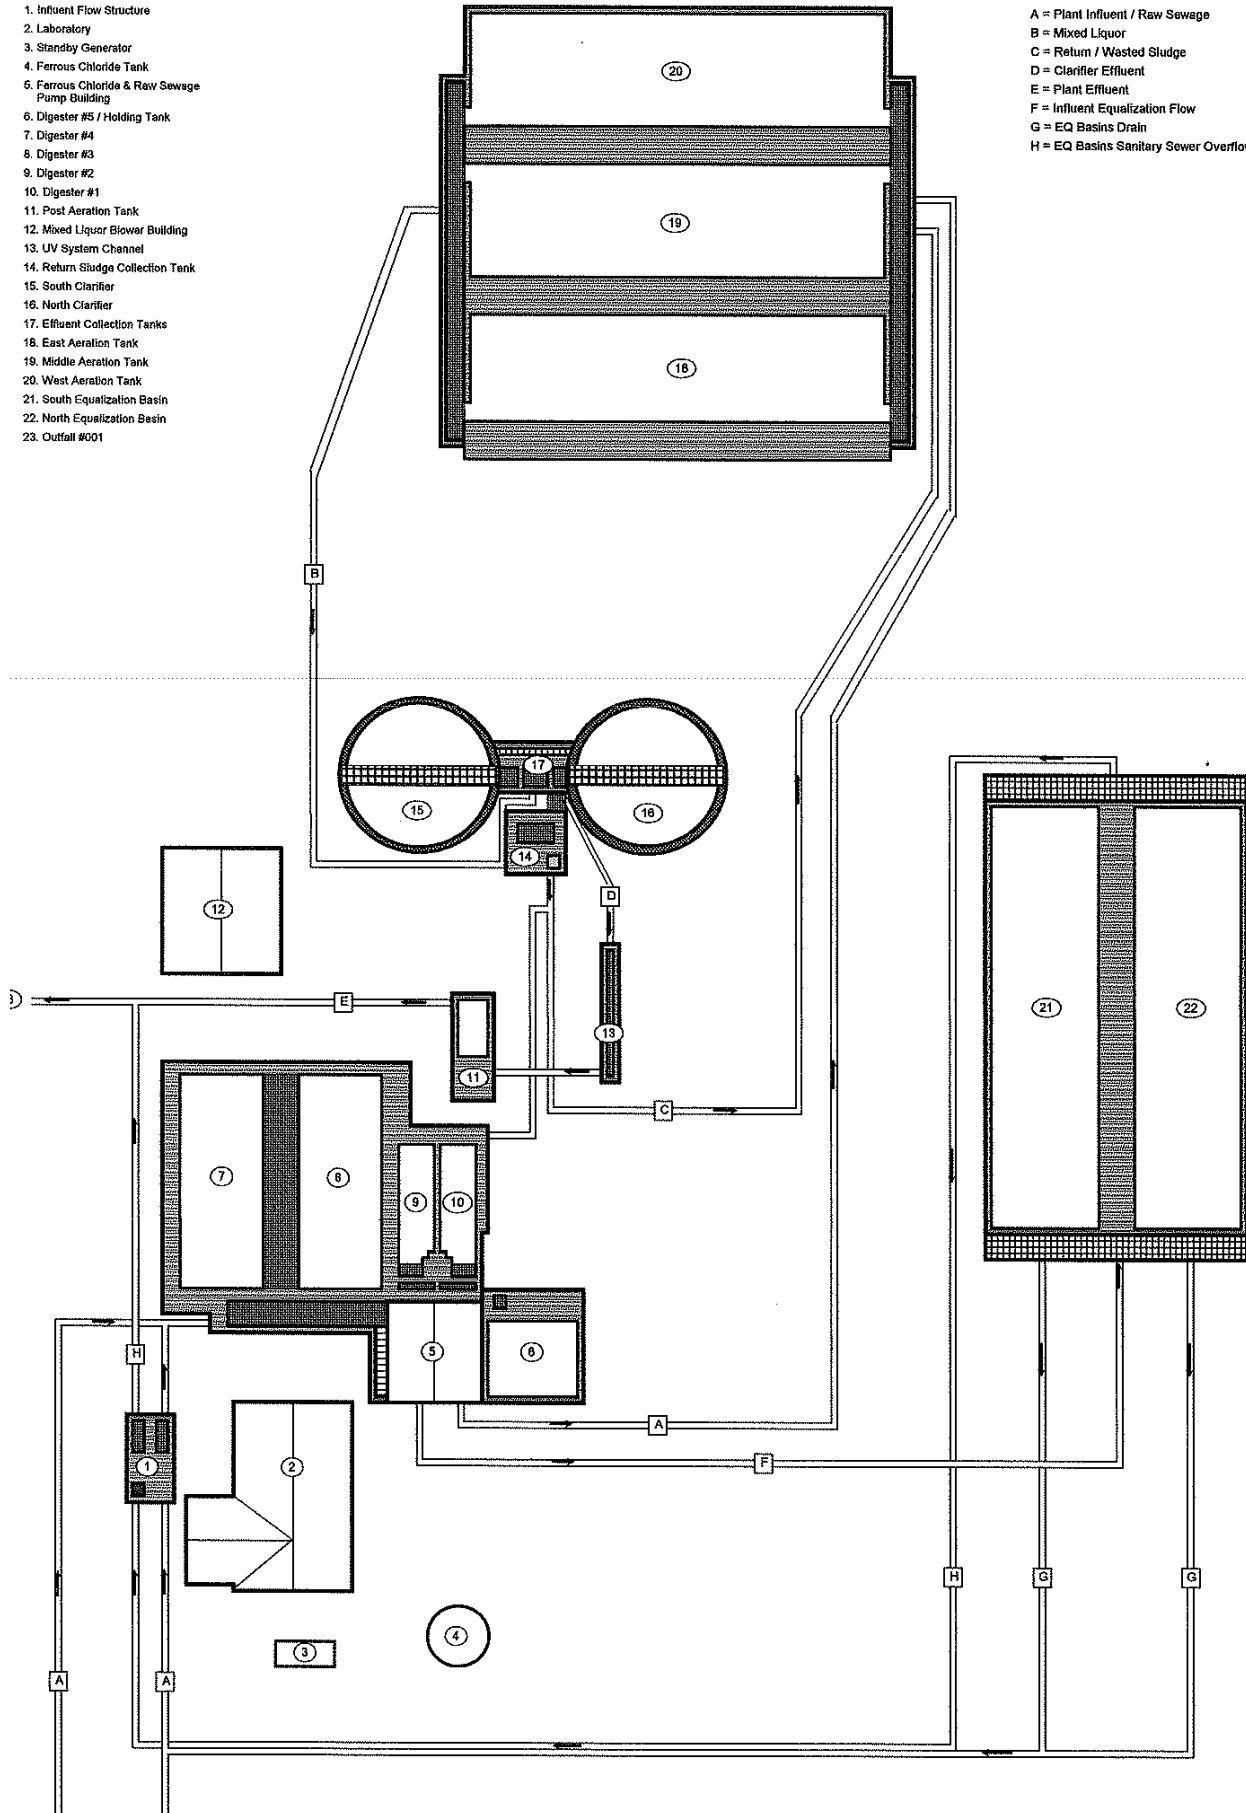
1. Influent Flow Structure
2. Laboratory
3. Standby Generator
4. Ferrous Chloride Tank
5. Ferrous Chloride & Raw Sewage Pump Building
6. Digester #5 / Holding Tank
7. Digester #4
8. Digester #3
9. Digester #2
10. Digester #1
11. Post Aeration Tank
12. Mixed Liquor Blower Building
13. UV System Channel
14. Return Sludge Collection Tank
15. South Clarifier
16. North Clarifier
17. Effluent Collection Tanks
18. East Aeration Tank
19. Middle Aeration Tank
20. West Aeration Tank
21. South Equalization Basin
22. North Equalization Basin
23. Outfall #001

A = Plant Influent / Raw Sewage
B = Mixed Liquor
C = Return / Wasted Sludge
D = Clarifier Effluent
E = Plant Effluent
F = Influent Equalization Flow
G = EQ Basins Drain
H = EQ Basins Sanitary Sewer Overflo

20
19
18
B
17
15
16
14
D
12
E
13
11
C
7
8
9
10
21
22
H
5
6
A
1
2
F
H
G
G
4
3
A
A